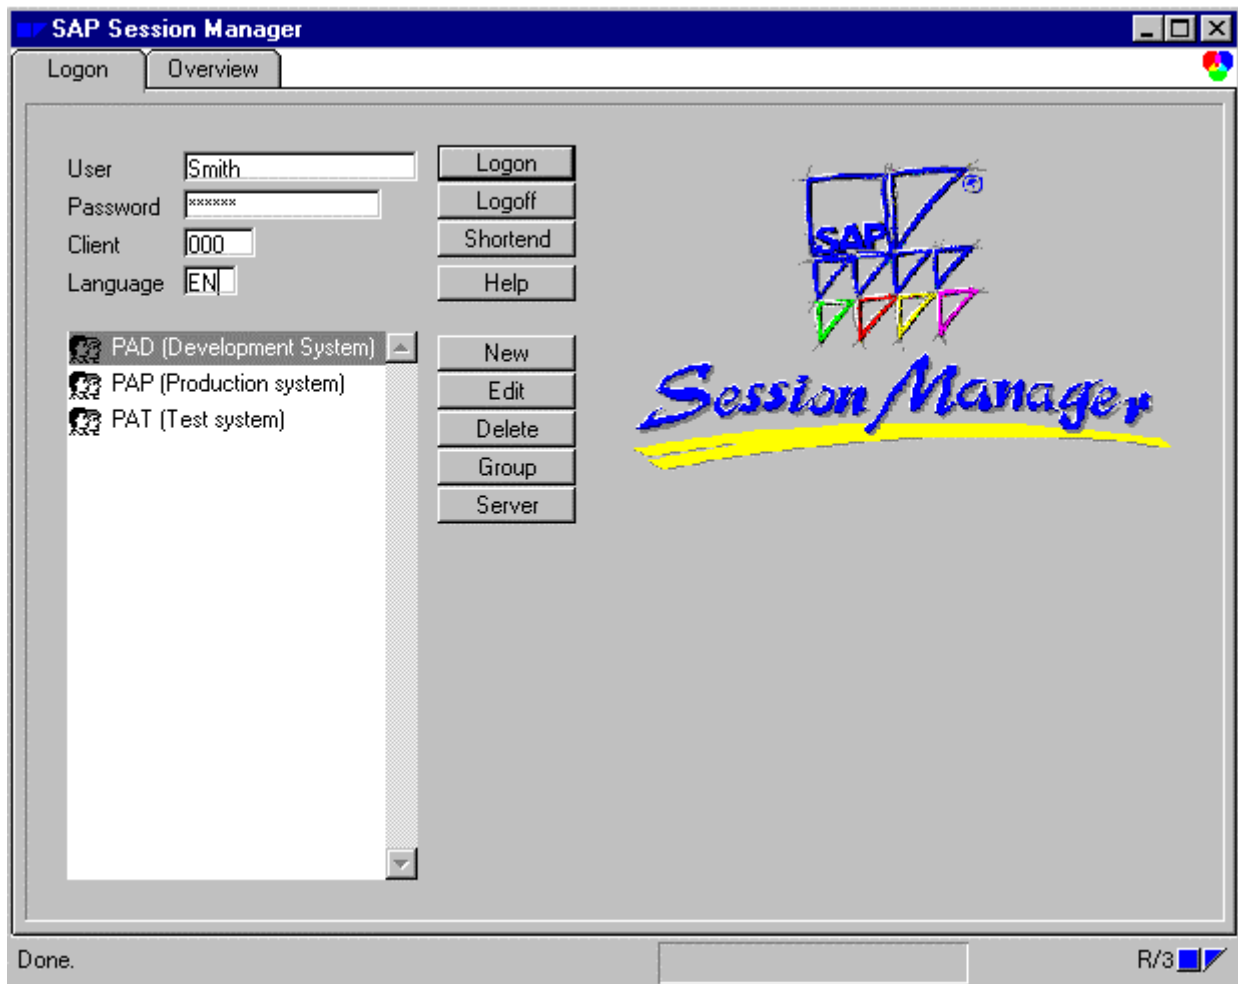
SAP Session Manager

Logon | Overview

User Smith
Password ******
Client 000
Language EN

Logon
Logoff
Shortend
Help

PAD (Development System)
PAP (Production system)
PAT (Test system)

New
Edit
Delete
Group
Server

SAP®

Session Manager

Done.

R/3